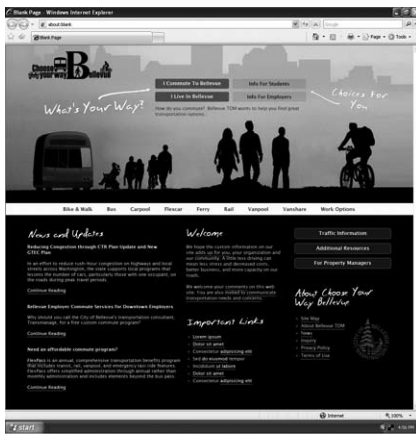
Blank Page - Windows Internet Explorer

about:blank

Google

Blank Page

Page • Tools •

Choose your way Bellevue

I Commute To Bellevue

Info For Students

I Live In Bellevue

Info For Employers

What's Your Way?

Choices For You

How do you commute? Bellevue TDM wants to help you find great transportation options.

Bike & Walk | Bus | Carpool | Flexcar | Ferry | Rail | Vanpool | Vanshare | Work Options

News and Updates

Reducing Congestion through CTR Plan Update and New GTEC Plan

In an effort to reduce rush-hour congestion on highways and local streets across Washington, the state supports local programs that lessen the number of cars, particularly those with one occupant, on the roads during peak travel periods.

Continue Reading

Bellevue Employer Commute Services for Downtown Employers

Why should you call the City of Bellevue's transportation consultant, Transmanage, for a free custom commute program?

Continue Reading

Need an affordable commute program?

FlexPass is an annual, comprehensive transportation benefits program that includes transit, rail, vanpool, and emergency ride home features. FlexPass offers simplified administration through annual rather than monthly administration and includes elements beyond the bus pass.

Continue Reading

Welcome

We hope the custom information on our site adds up for you, your organization and our community. A time less driving can mean less stress and decreased costs, better business, and more capacity on our roads.

We welcome your comments on this web site. You are also invited to communicate transportation needs and concerns.

Important Links

Lorem ipsum
Dolor sit amet
Consectetur adipiscing elit
Sed do eiusmod tempor
Incididunt ut labore
Dolor sit amet
Consectetur adipiscing elit

Traffic Information

Additional Resources

For Property Managers

About Choose Your Way Bellevue

Site Map
About Bellevue TDM
News
Inquiry
Privacy Policy
Terms of Use

Internet

100%

start

4:56 PM